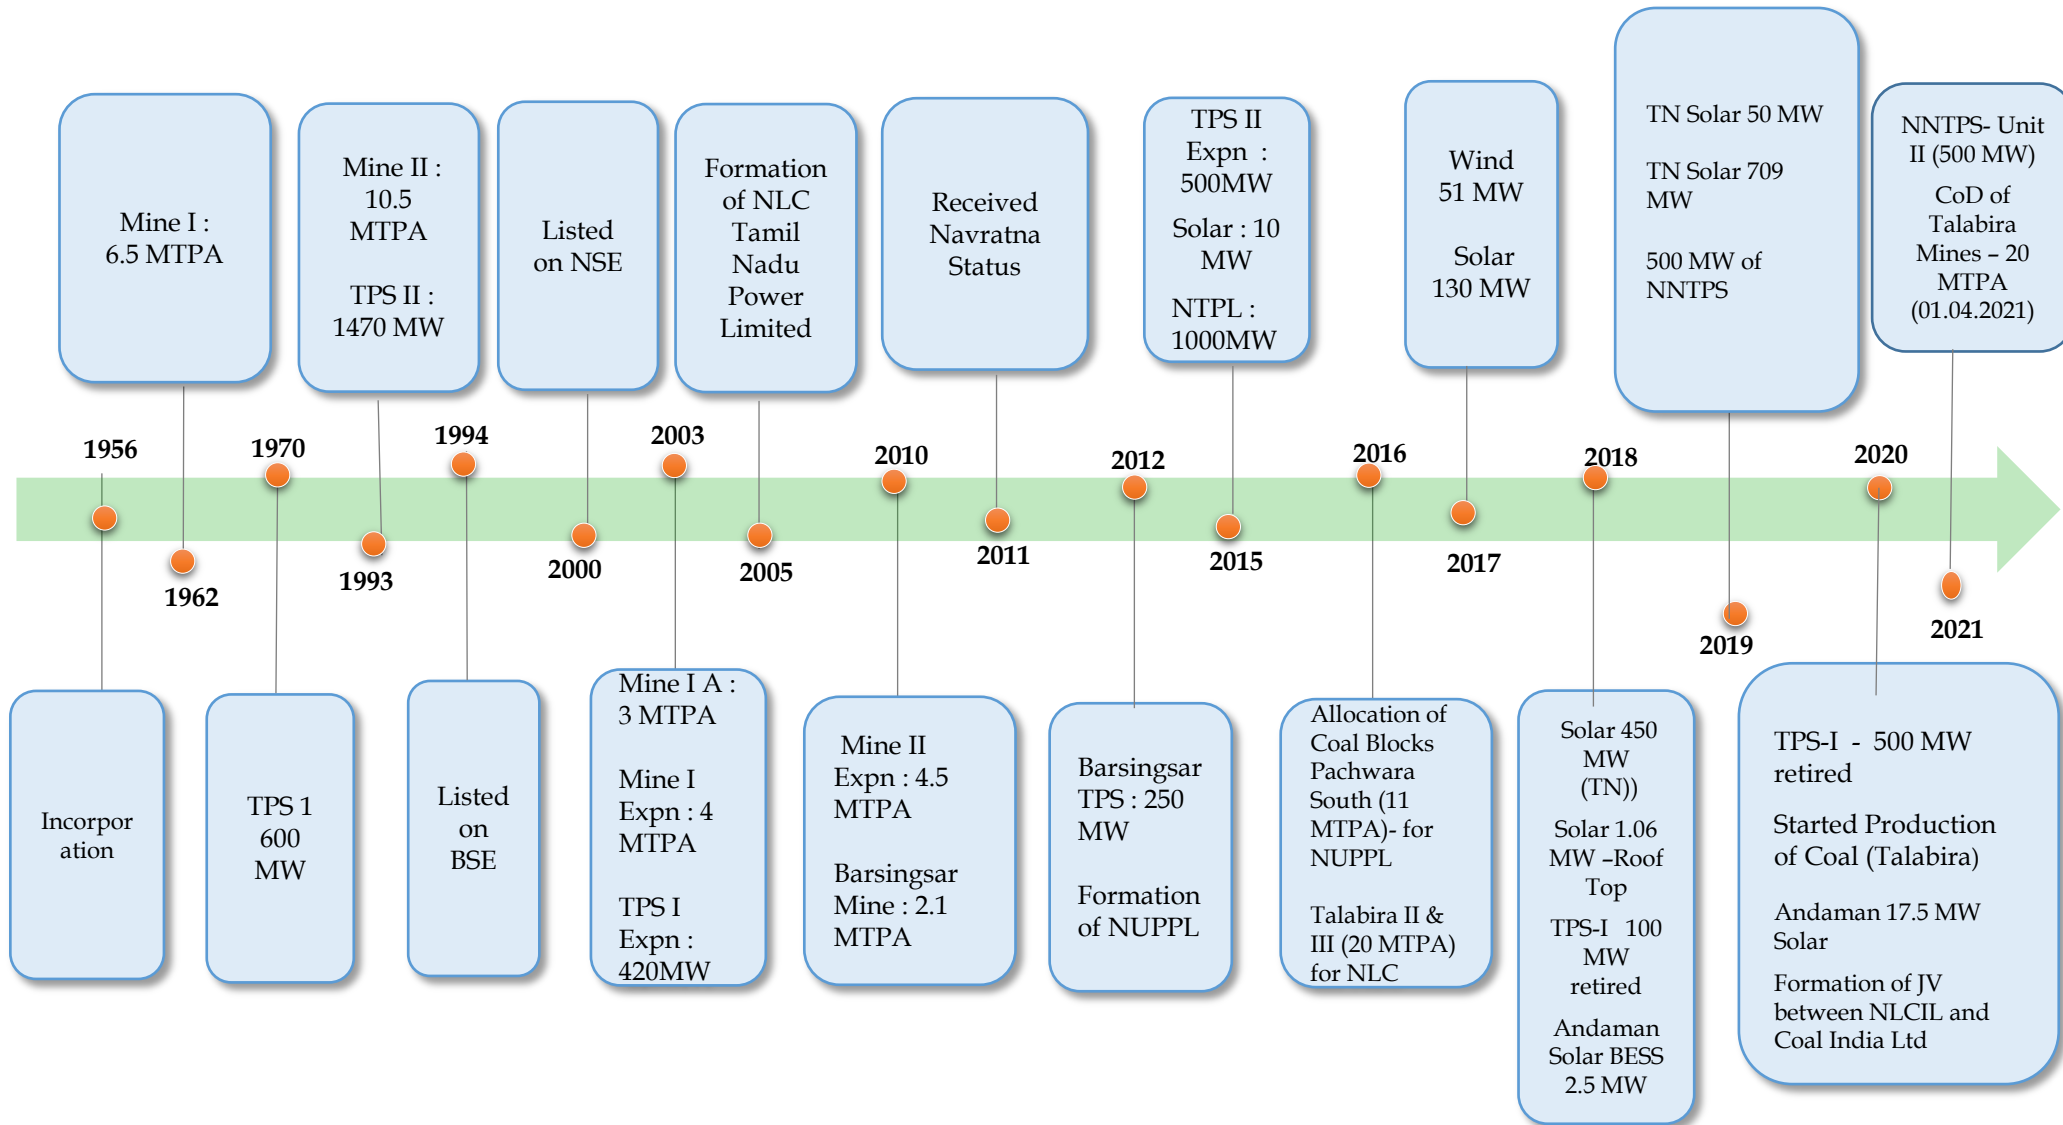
Mine I : 6.5 MTPA

Mine II : 10.5 MTPA

TPS II : 1470 MW

Listed on NSE

Formation of NLC Tamil Nadu Power Limited

Received Navratna Status

TPS II Expn : 500MW

Solar : 10 MW

NTPL : 1000MW

Wind 51 MW

Solar 130 MW

TN Solar 50 MW

TN Solar 709 MW

500 MW of NNTPS

NNTPS- Unit II (500 MW)

CoD of Talabira Mines – 20 MTPA (01.04.2021)

1956

1962

1970

1993

1994

2000

2003

2005

2010

2011

2012

2015

2016

2017

2018

2019

2020

2021

Incorporation

TPS 1 600 MW

Listed on BSE

Mine I A : 3 MTPA

Mine I Expn : 4 MTPA

TPS I Expn : 420MW

Mine II Expn : 4.5 MTPA

Barsingsar Mine : 2.1 MTPA

Barsingsar TPS : 250 MW

Formation of NUPPL

Allocation of Coal Blocks Pachwara South (11 MTPA)- for NUPPL

Talabira II & III (20 MTPA) for NLC

Solar 450 MW (TN))

Solar 1.06 MW –Roof Top

TPS-I 100 MW retired

Andaman Solar BESS 2.5 MW

TPS-I - 500 MW retired

Started Production of Coal (Talabira)

Andaman 17.5 MW Solar

Formation of JV between NLCIL and Coal India Ltd